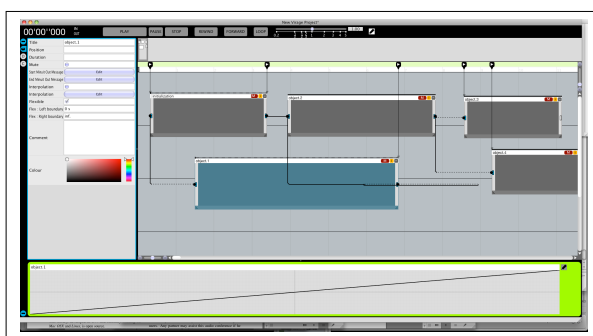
New Virage Project*

00'00''000

PLAY

PAUSE

STOP

REWIND

FORWARD

LOOP

Title

object_1

Position

Duration

Mute

Start Wait Out Message

End Wait Out Message

Interpolation

Interpolation

Flexible

Flex - Left boundary

Flex - Right boundary

Comment

Colour

Edit

edit

edit

0 s

inf

initialization

object_2

object_3

object_1

object_4

object_1